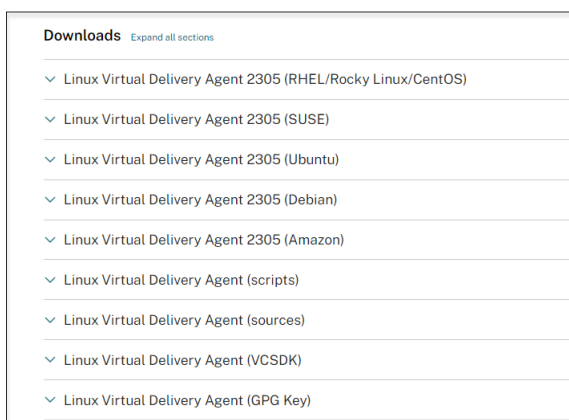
Downloads Expand all sections

Linux Virtual Delivery Agent 2305 (RHEL/Rocky Linux/CentOS)

Linux Virtual Delivery Agent 2305 (SUSE)

Linux Virtual Delivery Agent 2305 (Ubuntu)

Linux Virtual Delivery Agent 2305 (Debian)

Linux Virtual Delivery Agent 2305 (Amazon)

Linux Virtual Delivery Agent (scripts)

Linux Virtual Delivery Agent (sources)

Linux Virtual Delivery Agent (VCSDK)

Linux Virtual Delivery Agent (GPG Key)